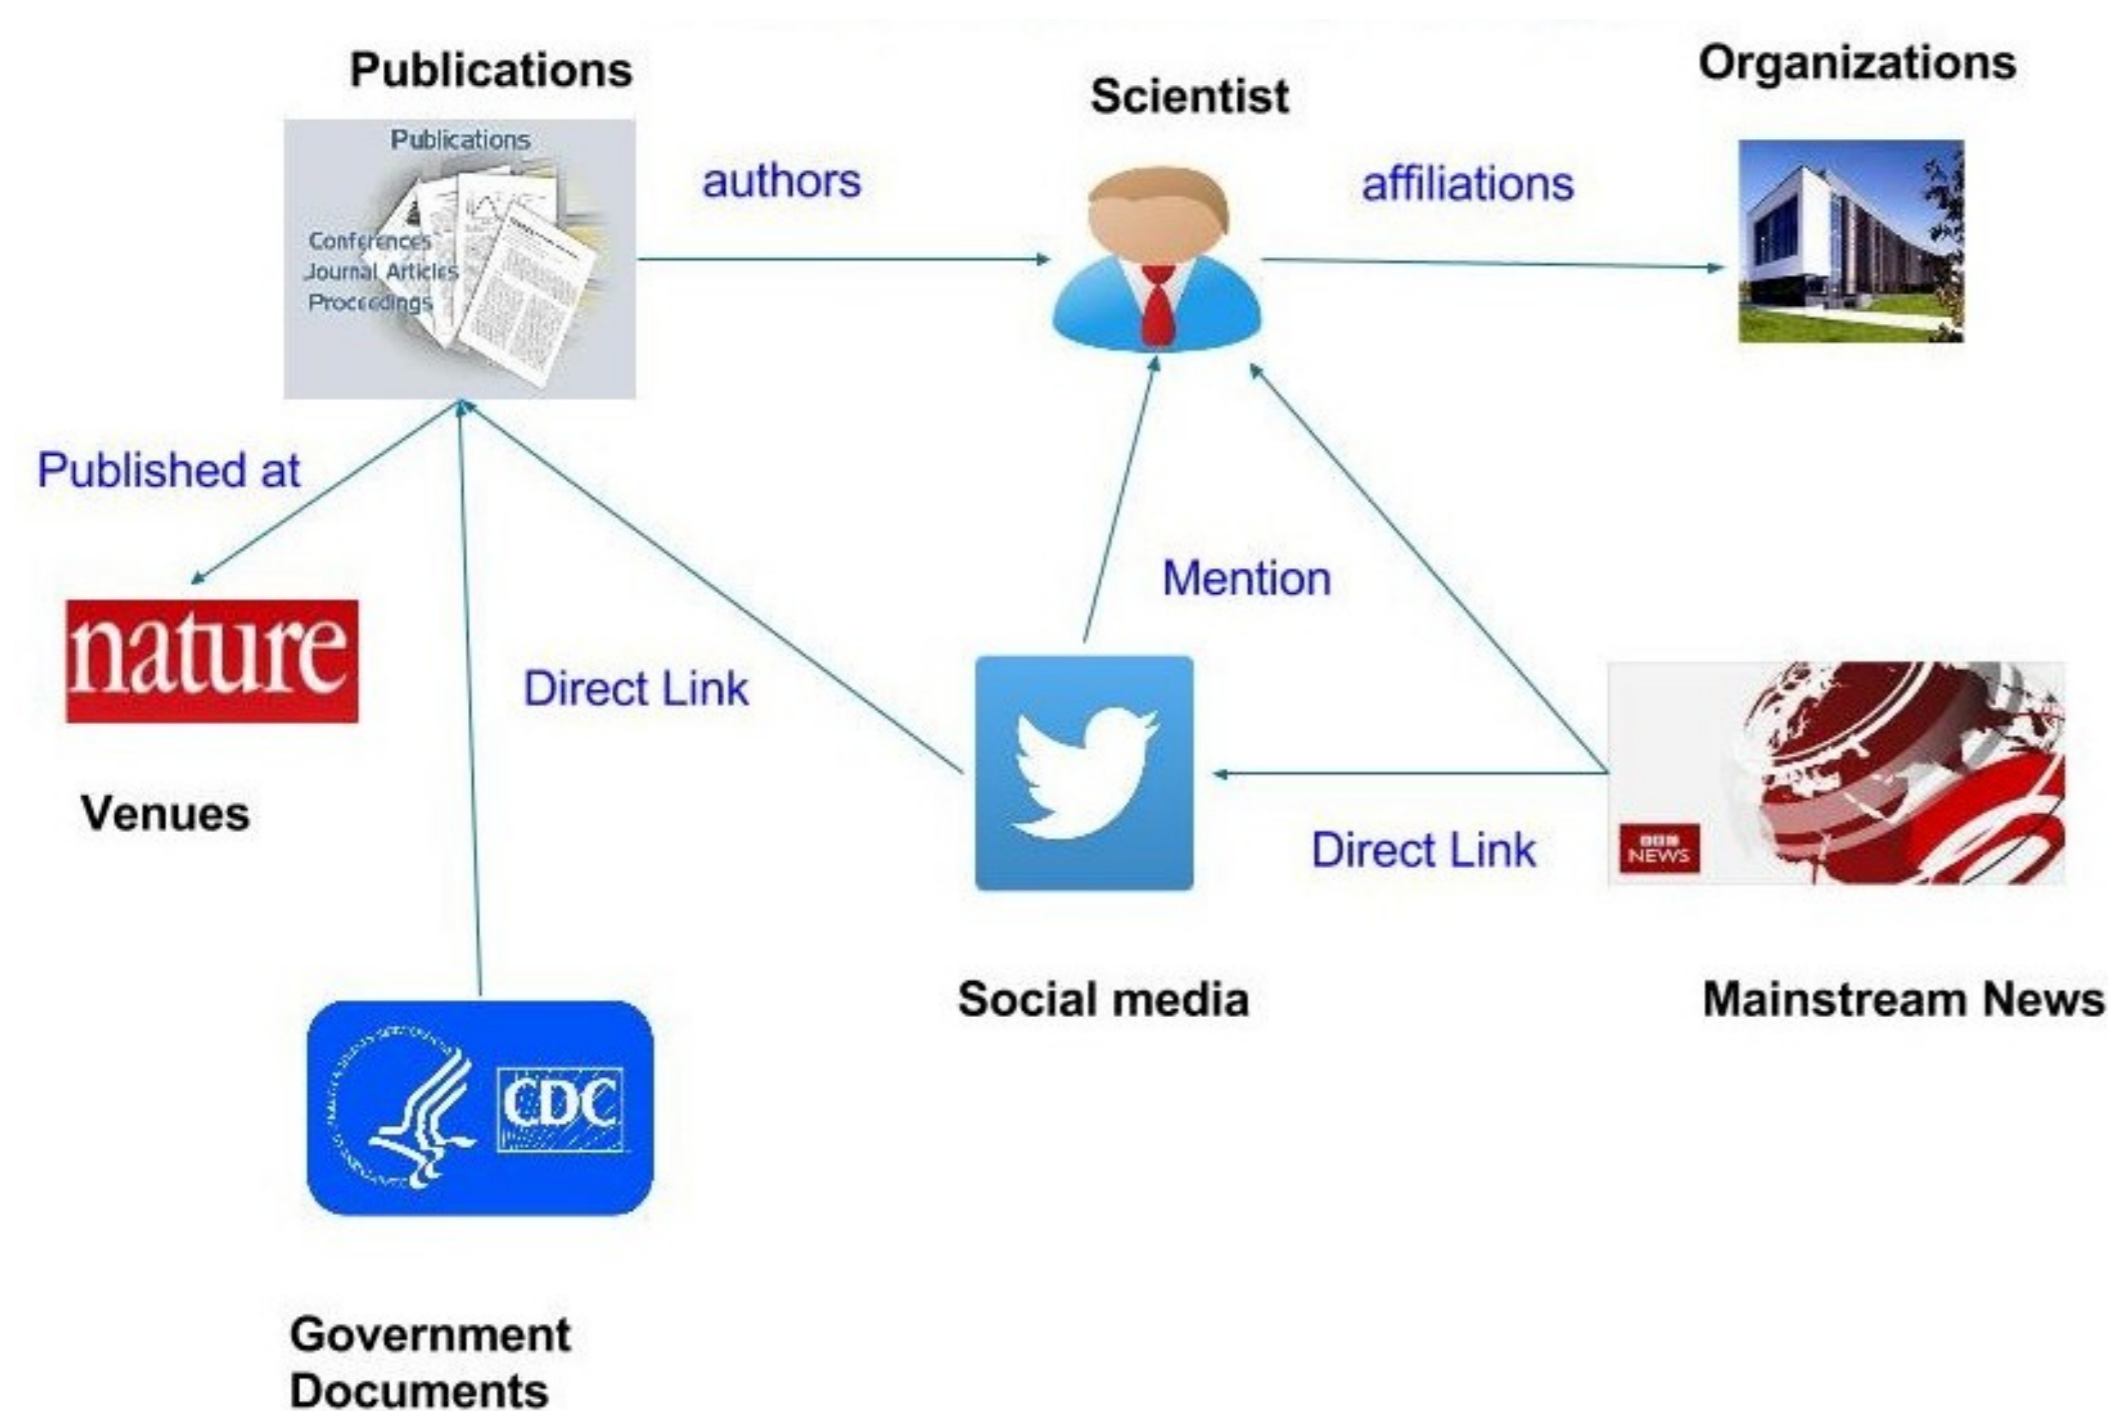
Publications

Publications

Conferences
Journal Articles
Proceedings

authors

Scientist

affiliations

Organizations

Published at

nature

Venues

Direct Link

Mention

Direct Link

BBC NEWS

Social media

Mainstream News

CDC

Government Documents